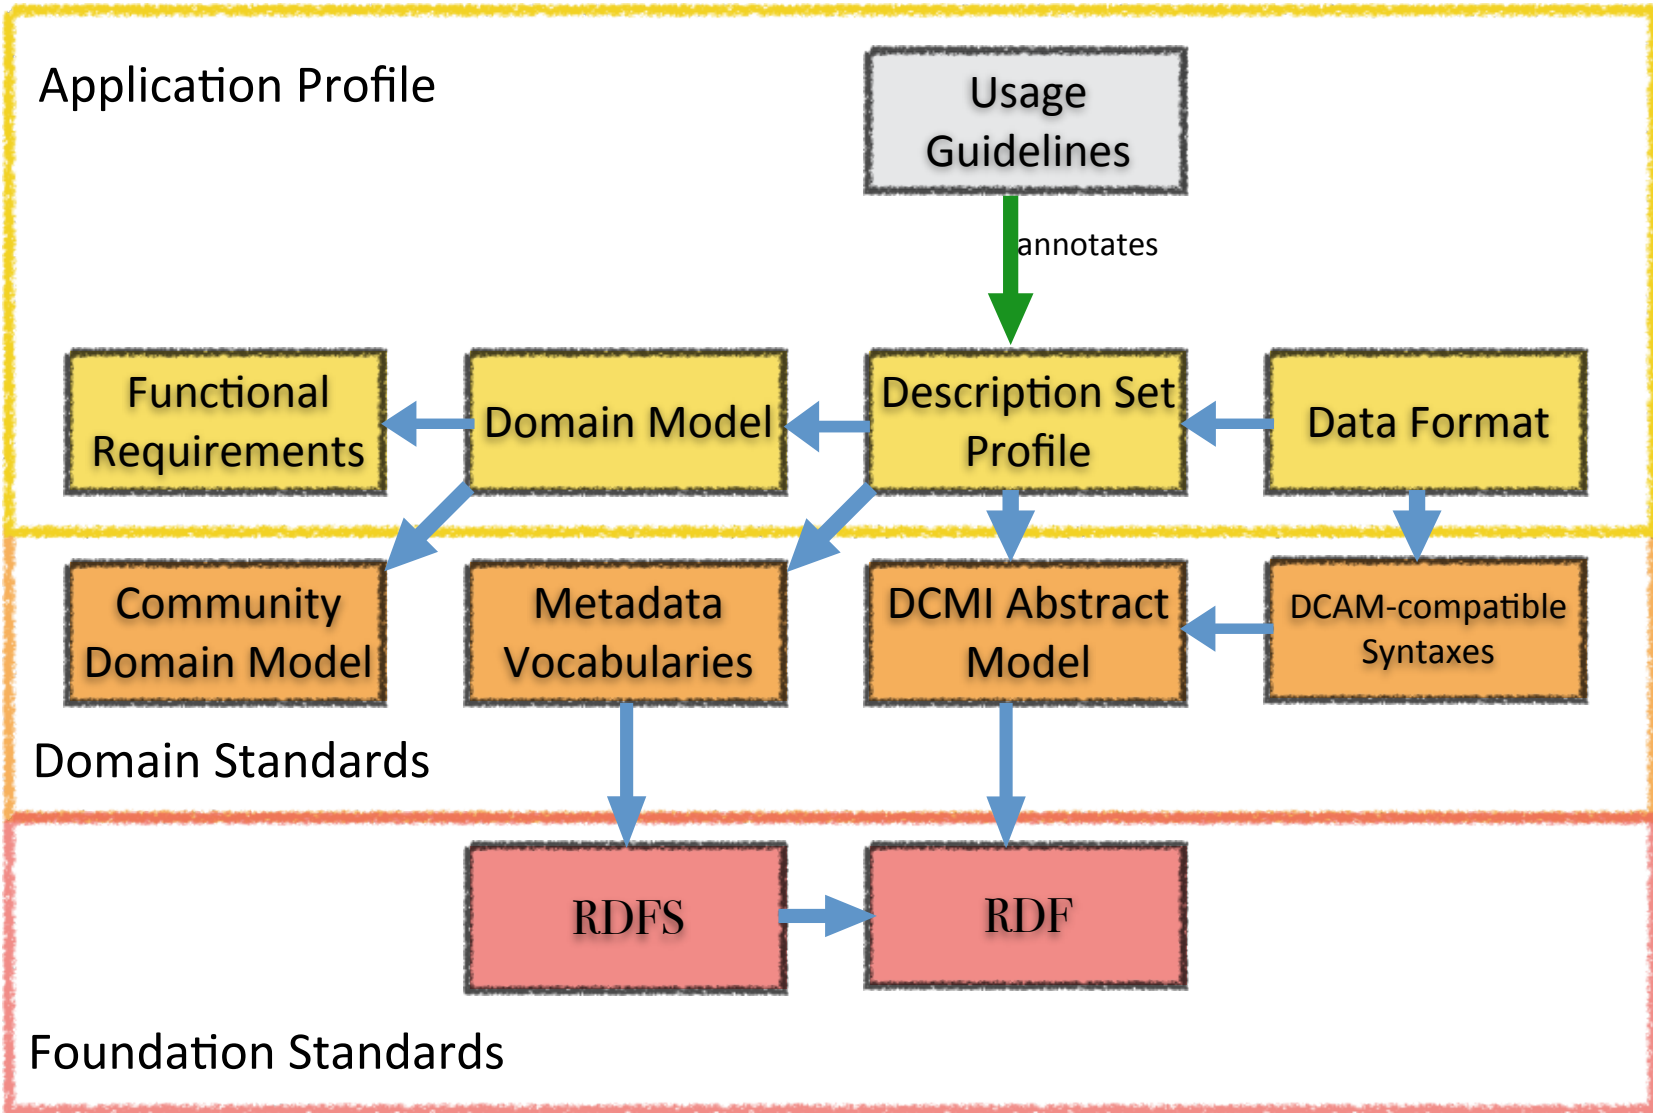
Application Profile

Usage Guidelines

annotates

Functional Requirements

Domain Model

Description Set Profile

Data Format

Community Domain Model

Metadata Vocabularies

DCMI Abstract Model

DCAM-compatible Syntaxes

Domain Standards

RDFS

RDF

Foundation Standards